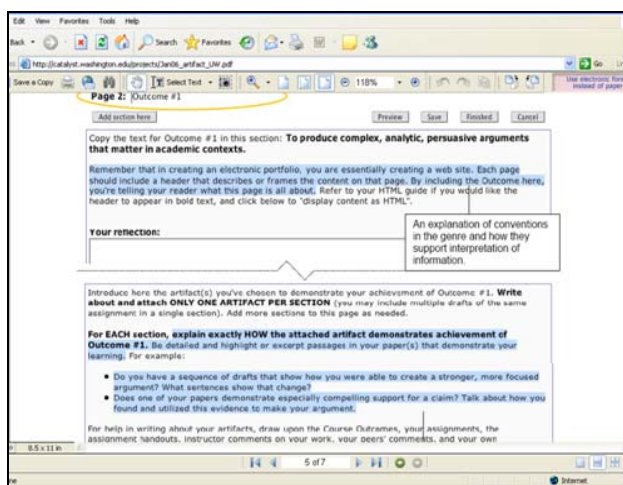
Edit View Favorites Tools Help

Back Search Favorites

http://catalyst.washington.edu/projects/Jan06_artifact_UW.pdf

Go

Save a Copy Select Text 118%

Use electronic form instead of paper

Page 2: Outcome #1

Add section here

Preview Save Finished Cancel

Copy the text for Outcome #1 in this section: **To produce complex, analytic, persuasive arguments that matter in academic contexts.**

Remember that in creating an electronic portfolio, you are essentially creating a web site. Each page should include a header that describes or frames the content on that page. By including the Outcome here, you're telling your reader what this page is all about. Refer to your HTML guide if you would like the header to appear in bold text, and click below to "display content as HTML".

**Your reflection:**

An explanation of conventions in the genre and how they support interpretation of information.

Introduce here the artifact(s) you've chosen to demonstrate your achievement of Outcome #1. **Write about and attach ONLY ONE ARTIFACT PER SECTION** (you may include multiple drafts of the same assignment in a single section). Add more sections to this page as needed.

**For EACH section, explain exactly HOW the attached artifact demonstrates achievement of Outcome #1.** Be detailed and highlight or excerpt passages in your paper(s) that demonstrate your learning. For example:

• Do you have a sequence of drafts that show how you were able to create a stronger, more focused argument? What sentences show that change?
• Does one of your papers demonstrate especially compelling support for a claim? Talk about how you found and utilized this evidence to make your argument.

For help in writing about your artifacts, draw upon the Course Outcomes, your assignments, the assignment handouts, instructor comments on your work, your peers' comments, and your own

8.5 x 11 in

5 of 7

Internet